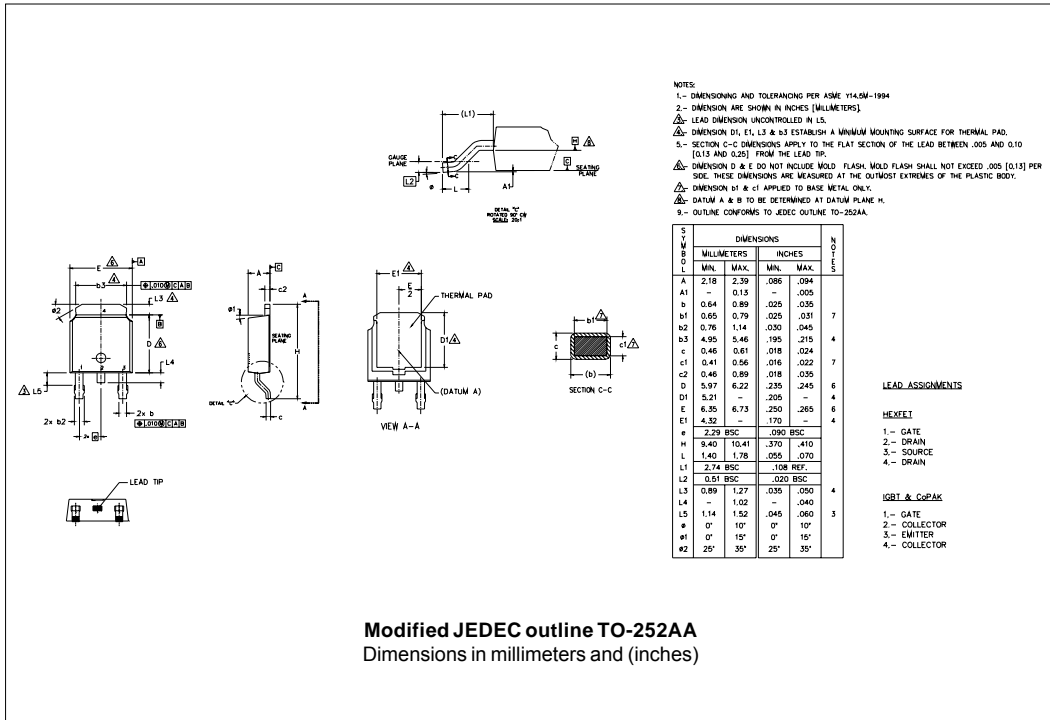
NOTES:
1.– DIMENSIONING AND TOLERANCING PER ASME Y14.5M–1994
2.– DIMENSION ARE SHOWN IN INCHES [MILLIMETERS].
3.– LEAD DIMENSION UNCONTROLLED IN L5.
4.– DIMENSION D1, E1, L3 & b3 ESTABLISH A MINIMUM MOUNTING SURFACE FOR THERMAL PAD.
5.– SECTION C–C DIMENSIONS APPLY TO THE FLAT SECTION OF THE LEAD BETWEEN .005 AND 0.10 [0.13 AND 0.25] FROM THE LEAD TIP.
6.– DIMENSION D & E DO NOT INCLUDE MOLD FLASH. MOLD FLASH SHALL NOT EXCEED .005 [0.13] PER SIDE. THESE DIMENSIONS ARE MEASURED AT THE OUTMOST EXTREMES OF THE PLASTIC BODY.
7.– DIMENSION b1 & c1 APPLIED TO BASE METAL ONLY.
8.– DATUM A & B TO BE DETERMINED AT DATUM PLANE H.
9.– OUTLINE CONFORMS TO JEDEC OUTLINE TO-252AA.

(L1) H 8 GAUGE PLANE SEATING PLANE C L2 ø L A1
DETAIL "C" ROTATED 90° CW SCALE 20:1

E 6 A b3 .010 C A B ø2 L3 4 B D 6 L4 L5 3 2x b2 2x b 2x e .010 C A B
A C c2 ø1 SEATING PLANE H DETAIL "C" c
E1 4 E/2 THERMAL PAD D1 4 (DATUM A) VIEW A–A
b1 c c1 7 (b) SECTION C–C

| SYMBOL | MILLIMETERS MIN. | MILLIMETERS MAX. | INCHES MIN. | INCHES MAX. | NOTES |
|---|---|---|---|---|---|
| A | 2.18 | 2.39 | .086 | .094 | |
| A1 | – | 0.13 | – | .005 | |
| b | 0.64 | 0.89 | .025 | .035 | |
| b1 | 0.65 | 0.79 | .025 | .031 | 7 |
| b2 | 0.76 | 1.14 | .030 | .045 | |
| b3 | 4.95 | 5.46 | .195 | .215 | 4 |
| c | 0.46 | 0.61 | .018 | .024 | |
| c1 | 0.41 | 0.56 | .016 | .022 | 7 |
| c2 | 0.46 | 0.89 | .018 | .035 | |
| D | 5.97 | 6.22 | .235 | .245 | 6 |
| D1 | 5.21 | – | .205 | – | 4 |
| E | 6.35 | 6.73 | .250 | .265 | 6 |
| E1 | 4.32 | – | .170 | – | 4 |
| e | 2.29 BSC | | .090 BSC | | |
| H | 9.40 | 10.41 | .370 | .410 | |
| L | 1.40 | 1.78 | .055 | .070 | |
| L1 | 2.74 BSC | | .108 REF. | | |
| L2 | 0.51 BSC | | .020 BSC | | |
| L3 | 0.89 | 1.27 | .035 | .050 | 4 |
| L4 | – | 1.02 | – | .040 | |
| L5 | 1.14 | 1.52 | .045 | .060 | 3 |
| ø | 0° | 10° | 0° | 10° | |
| ø1 | 0° | 15° | 0° | 15° | |
| ø2 | 25° | 35° | 25° | 35° | |

LEAD ASSIGNMENTS

HEXFET
1.– GATE
2.– DRAIN
3.– SOURCE
4.– DRAIN

IGBT & CoPAK
1.– GATE
2.– COLLECTOR
3.– EMITTER
4.– COLLECTOR

LEAD TIP

**Modified JEDEC outline TO-252AA**
Dimensions in millimeters and (inches)